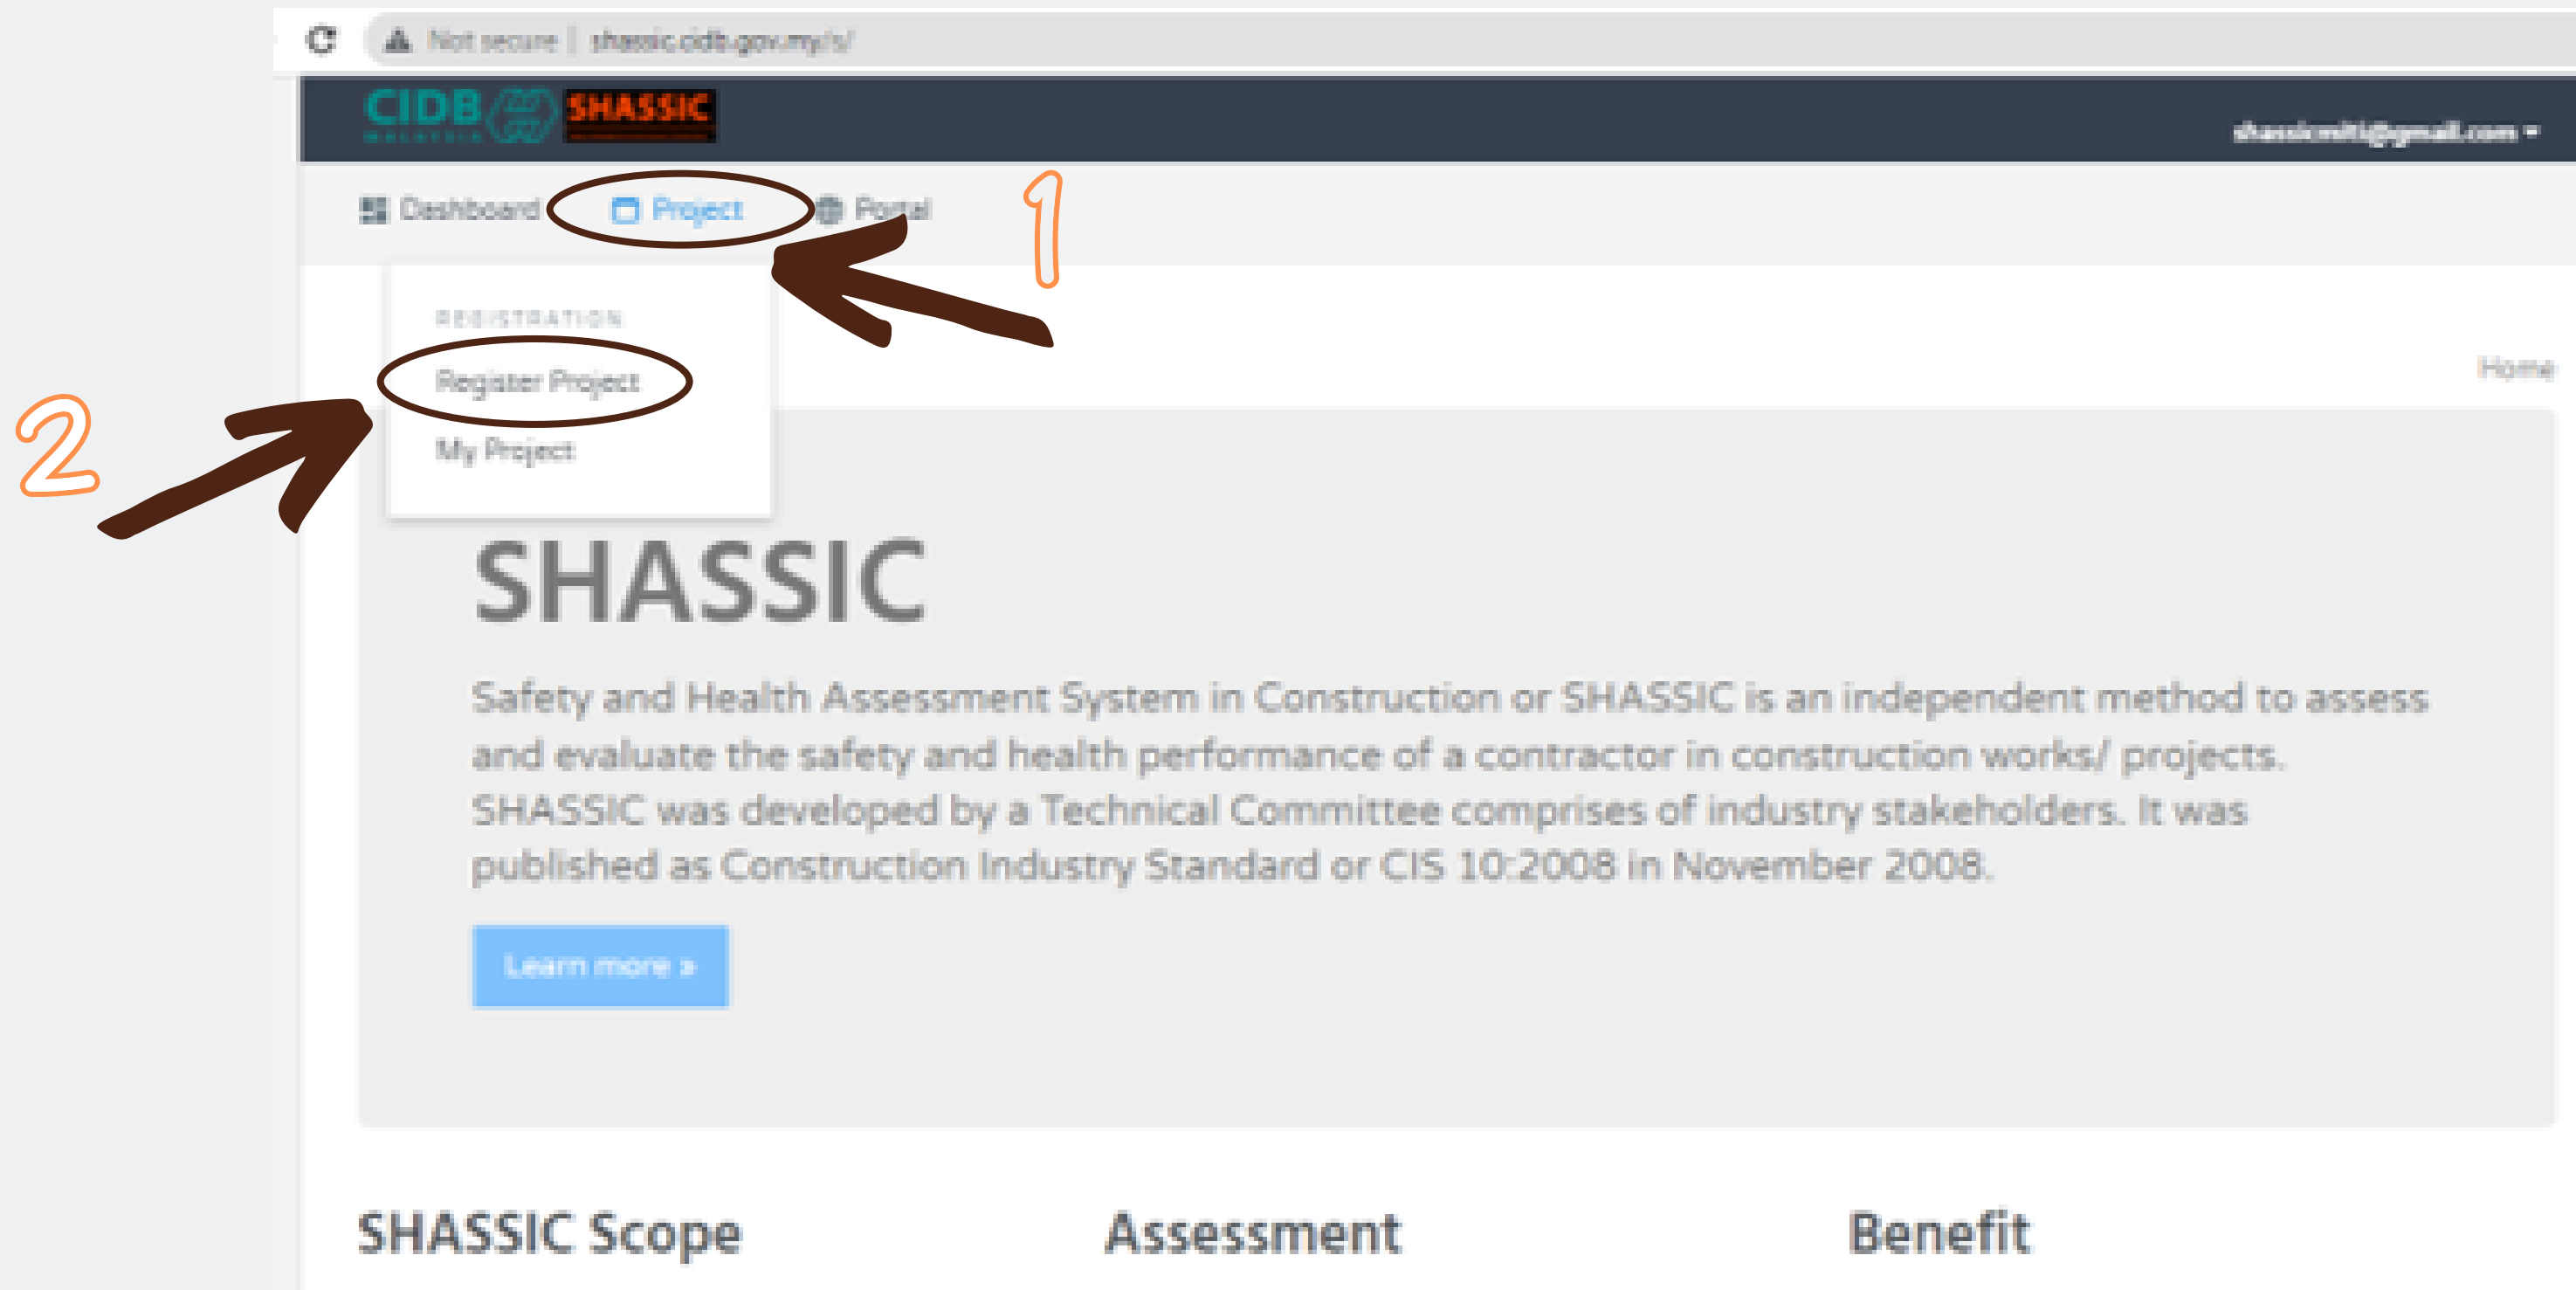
Not secure | shassic.cidb.gov.my/s/

CIDB MALAYSIA SHASSIC

shassicmiti@gmail.com

Dashboard Project Portal

1

REGISTRATION

Register Project

My Project

2

Home

SHASSIC

Safety and Health Assessment System in Construction or SHASSIC is an independent method to assess and evaluate the safety and health performance of a contractor in construction works/ projects. SHASSIC was developed by a Technical Committee comprises of industry stakeholders. It was published as Construction Industry Standard or CIS 10:2008 in November 2008.

Learn more »

SHASSIC Scope

Assessment

Benefit